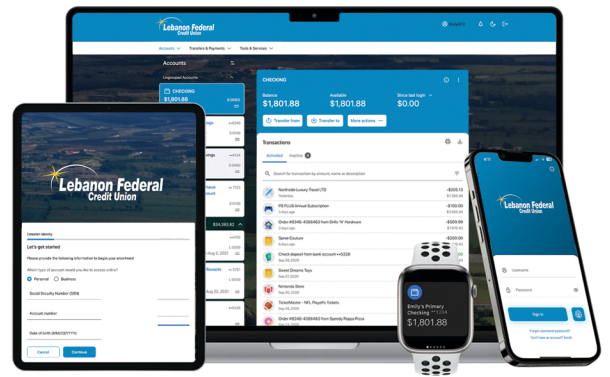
Lebanon Federal Credit Union

Accounts Transfers & Payments Tools & Services

Accounts

Ungrouped Accounts

CHECKING
$1,801.88

CHECKING

Balance
$1,801.88

Available
$1,801.88

Since last login
$0.00

Transfer from Transfer to More actions

Transactions

Activated Inactive

Search for transaction by amount, name or description

Northside Luxury Travel LTD -$203.13
PB PLUS Annual Subscription -$100.00
Order #8349I-4088463 from Drill's 'N' Hardware -$500.00
Saner Couture
Check deposit from bank account ••5328
Sweet Dreams Toys
Nintendo Store
TicketMaster - NFL Playoffs Tickets
Order #8349I-4088463 from Speedy Pizza/Pizza

$34,383.82

Lebanon Federal Credit Union

Let's get started

Please provide the following information to begin your enrollment

Which type of account would you like to access online?

Personal Business

Social Security Number (SSN)

Account number

Date of birth (MM/DD/YYYY)

Cancel Continue

Emily's Primary Checking
$1,801.88

Lebanon Federal Credit Union

Username

Password

Sign in

Forgot username/password?

Don't have an account? Enroll